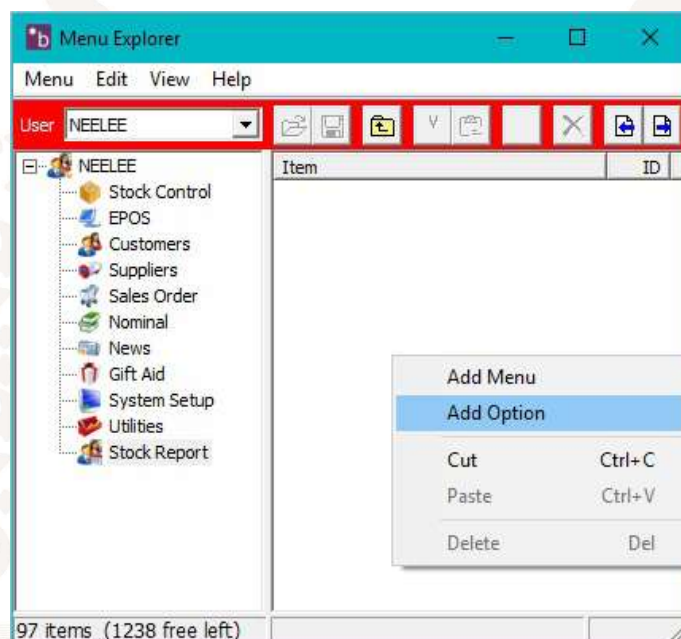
Menu Explorer

Menu Edit View Help

User NEELEE

NEELEE
Stock Control
EPOS
Customers
Suppliers
Sales Order
Nominal
News
Gift Aid
System Setup
Utilities
Stock Report

| Item | ID |
|---|---|

Add Menu
Add Option
Cut Ctrl+C
Paste Ctrl+V
Delete Del

97 items (1238 free left)